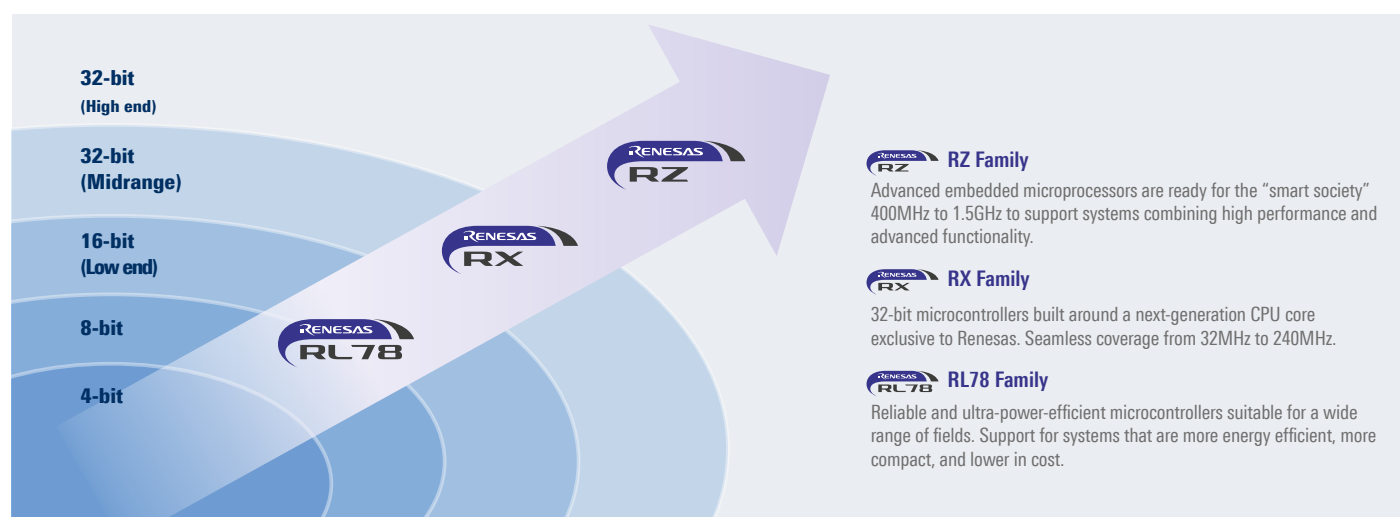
32-bit
(High end)

32-bit
(Midrange)

16-bit
(Low end)

8-bit

4-bit

RENESAS RZ

RENESAS RX

RENESAS RL78

RENESAS RZ RZ Family

Advanced embedded microprocessors are ready for the “smart society” 400MHz to 1.5GHz to support systems combining high performance and advanced functionality.

RENESAS RX RX Family

32-bit microcontrollers built around a next-generation CPU core exclusive to Renesas. Seamless coverage from 32MHz to 240MHz.

RENESAS RL78 RL78 Family

Reliable and ultra-power-efficient microcontrollers suitable for a wide range of fields. Support for systems that are more energy efficient, more compact, and lower in cost.